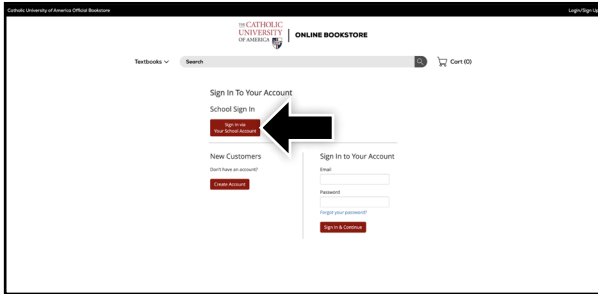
Catholic University of America Official Bookstore

Login/Sign Up

THE CATHOLIC UNIVERSITY OF AMERICA

ONLINE BOOKSTORE

Textbooks

Search

Cart (0)

Sign In To Your Account

School Sign In

Sign In via Your School Account

New Customers

Don't have an account?

Create Account

Sign In to Your Account

Email

Password

Forgot your password?

Sign In & Continue